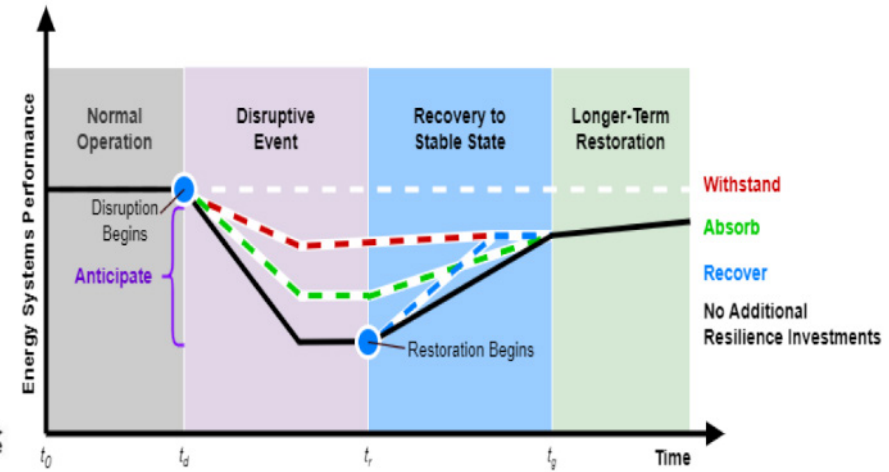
Energy Systems Performance

Normal Operation

Disruptive Event

Recovery to Stable State

Longer-Term Restoration

Disruption Begins

Anticipate

Restoration Begins

Withstand

Absorb

Recover

No Additional Resilience Investments

$t_0$

$t_d$

$t_r$

$t_g$

Time